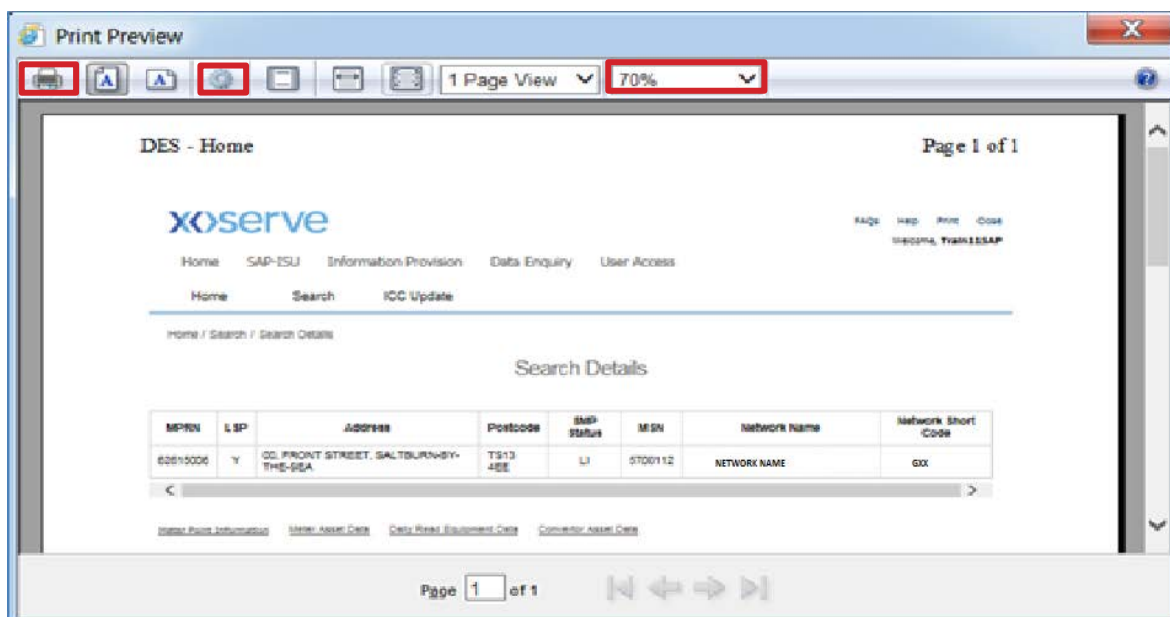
Print Preview

1 Page View
70%

DES - Home

Page 1 of 1

xoserve

FAQs Help Print Close
Welcome, Train11SAP

Home SAP-ISU Information Provision Data Enquiry User Access

Home Search ICC Update

Home / Search / Search Details

Search Details

| MPRN | LSP | Address | Postcode | SMP Status | MSN | Network Name | Network Short Code |
|---|---|---|---|---|---|---|---|
| 626150006 | Y | 00, FRONT STREET, SALTBURN-BY-THE-SEA | TS13 4EE | LI | 5T00112 | NETWORK NAME | GXX |

Meter Point Information Meter Asset Data Daily Read Equipment Data Convertor Asset Data

Page 1 of 1